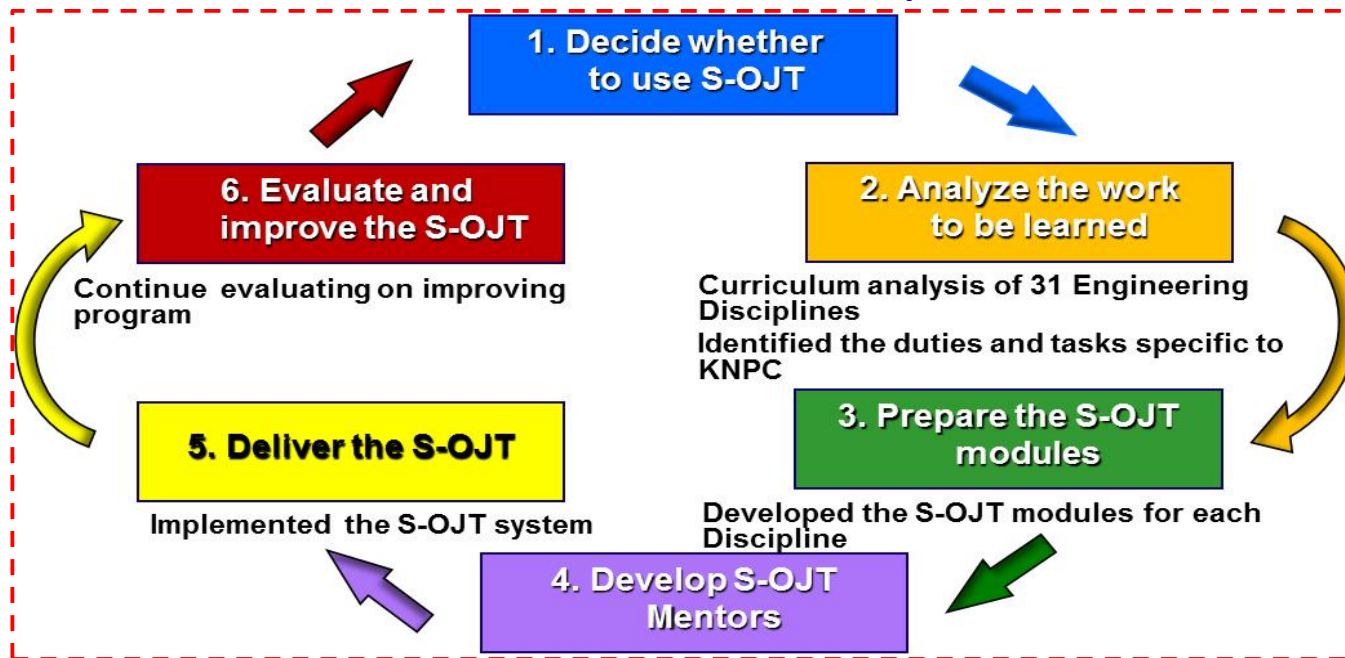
1. Decide whether to use S-OJT

2. Analyze the work to be learned

Curriculum analysis of 31 Engineering Disciplines

Identified the duties and tasks specific to KNPC

3. Prepare the S-OJT modules

Developed the S-OJT modules for each Discipline

4. Develop S-OJT Mentors

5. Deliver the S-OJT

Implemented the S-OJT system

6. Evaluate and improve the S-OJT

Continue evaluating on improving program